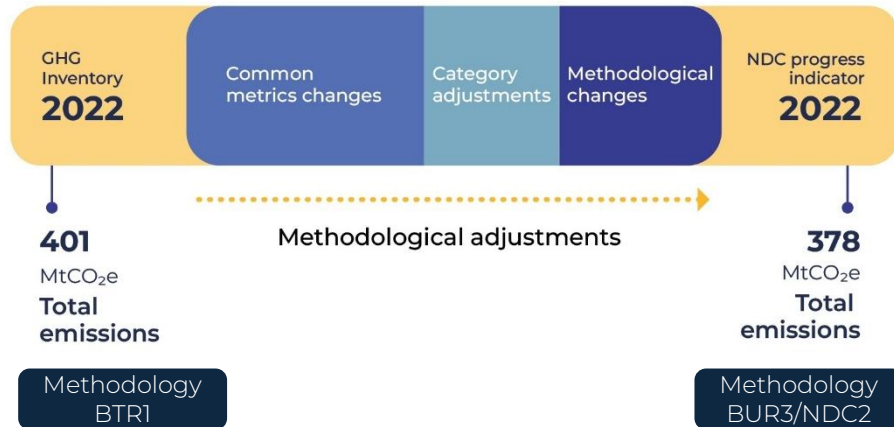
GHG Inventory
2022

Common metrics changes

Category adjustments

Methodological changes

NDC progress indicator
2022

401
$MtCO_2e$
Total emissions

Methodological adjustments

378
$MtCO_2e$
Total emissions

Methodology BTR1

Methodology BUR3/NDC2